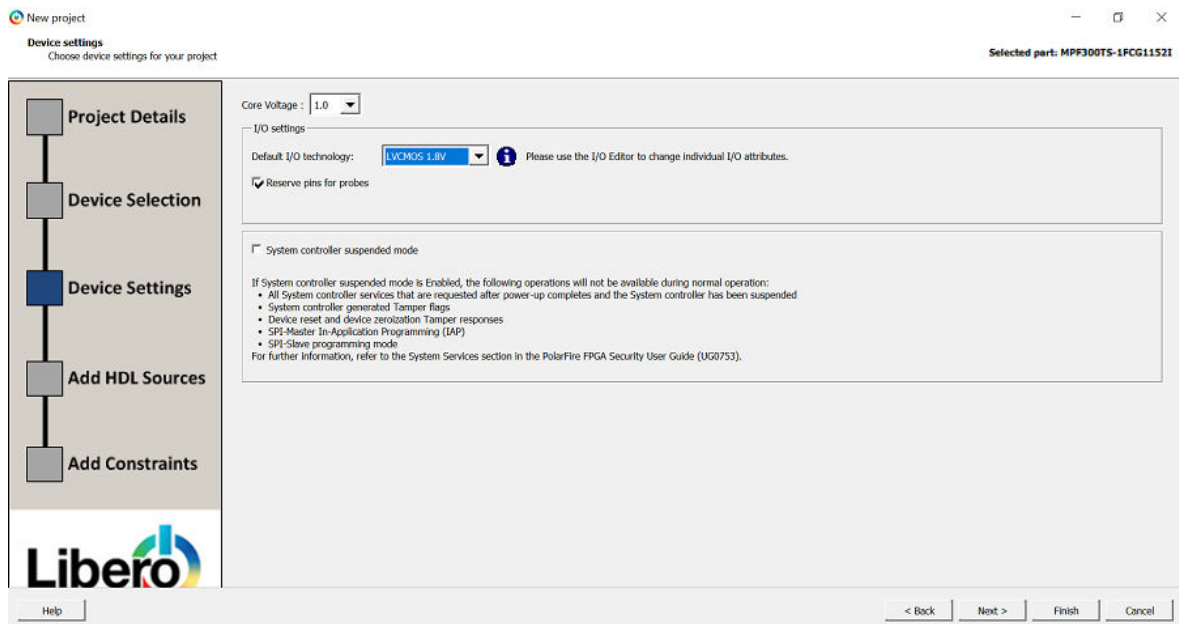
New project

Device settings
Choose device settings for your project

Selected part: MPF300TS-1FCG1152I

Project Details

Device Selection

Device Settings

Add HDL Sources

Add Constraints

Libero

Core Voltage : 1.0

I/O settings

Default I/O technology: LVCMOS 1.8V

Please use the I/O Editor to change individual I/O attributes.

Reserve pins for probes

System controller suspended mode

If System controller suspended mode is Enabled, the following operations will not be available during normal operation:
• All System controller services that are requested after power-up completes and the System controller has been suspended
• System controller generated Tamper flags
• Device reset and device zeroization Tamper responses
• SPI-Master In-Application Programming (IAP)
• SPI-Slave programming mode
For further information, refer to the System Services section in the PolarFire FPGA Security User Guide (UG0753).

Help

< Back

Next >

Finish

Cancel